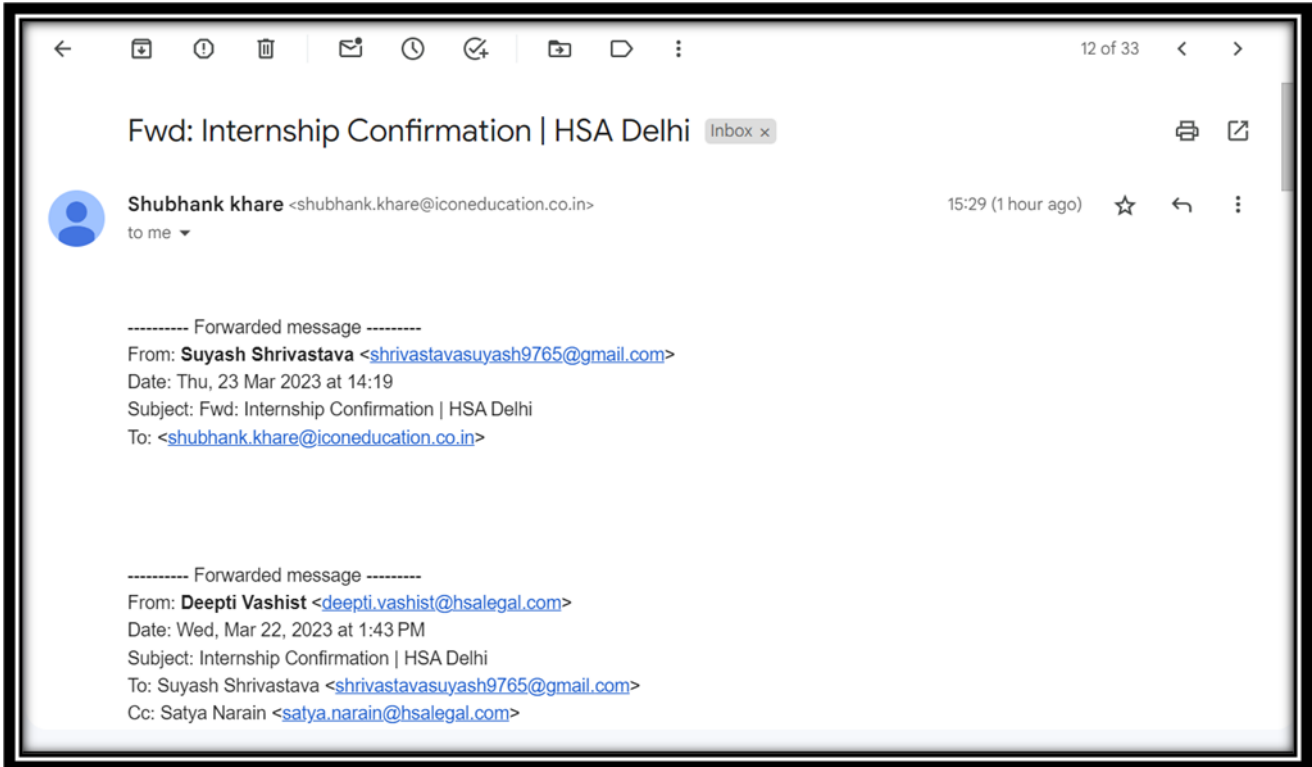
12 of 33

Fwd: Internship Confirmation | HSA Delhi Inbox ×

Shubhank khare <shubhank.khare@iconeducation.co.in>
to me

15:29 (1 hour ago)

---------- Forwarded message ---------
From: **Suyash Shrivastava** <shrivastavasuyash9765@gmail.com>
Date: Thu, 23 Mar 2023 at 14:19
Subject: Fwd: Internship Confirmation | HSA Delhi
To: <shubhank.khare@iconeducation.co.in>

---------- Forwarded message ---------
From: **Deepti Vashist** <deepti.vashist@hsalegal.com>
Date: Wed, Mar 22, 2023 at 1:43 PM
Subject: Internship Confirmation | HSA Delhi
To: Suyash Shrivastava <shrivastavasuyash9765@gmail.com>
Cc: Satya Narain <satya.narain@hsalegal.com>